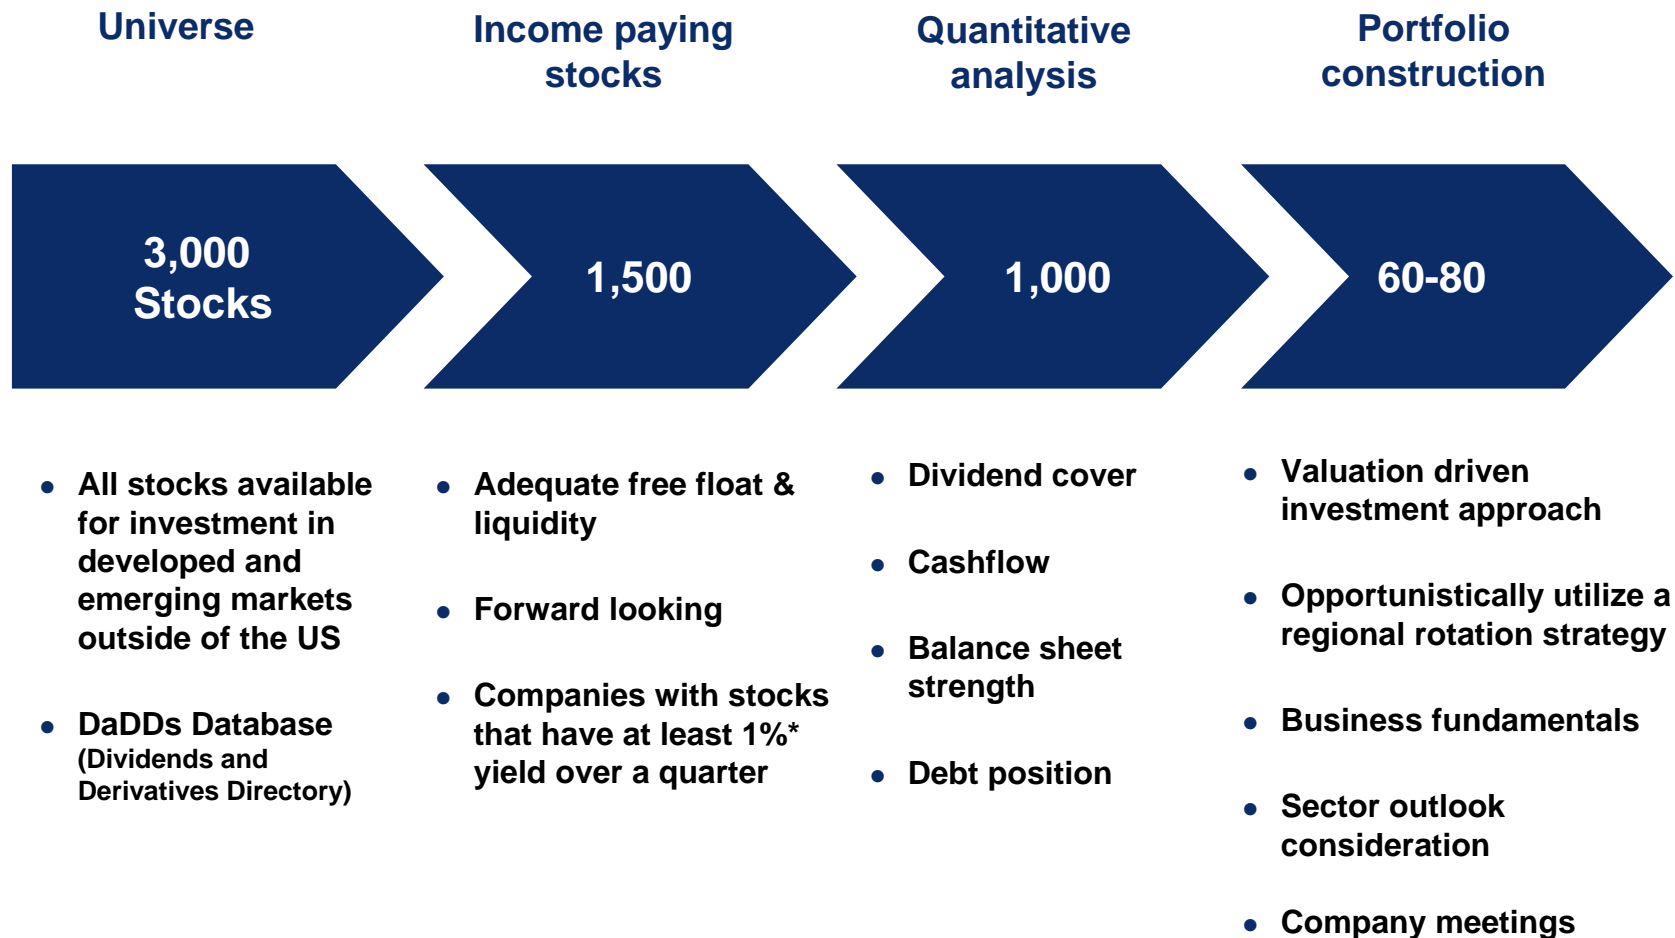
Universe

Income paying stocks

Quantitative analysis

Portfolio construction

3,000 Stocks

1,500

1,000

60-80

• All stocks available for investment in developed and emerging markets outside of the US

• DaDDs Database (Dividends and Derivatives Directory)

• Adequate free float & liquidity

• Forward looking

• Companies with stocks that have at least 1%* yield over a quarter

• Dividend cover

• Cashflow

• Balance sheet strength

• Debt position

• Valuation driven investment approach

• Opportunistically utilize a regional rotation strategy

• Business fundamentals

• Sector outlook consideration

• Company meetings